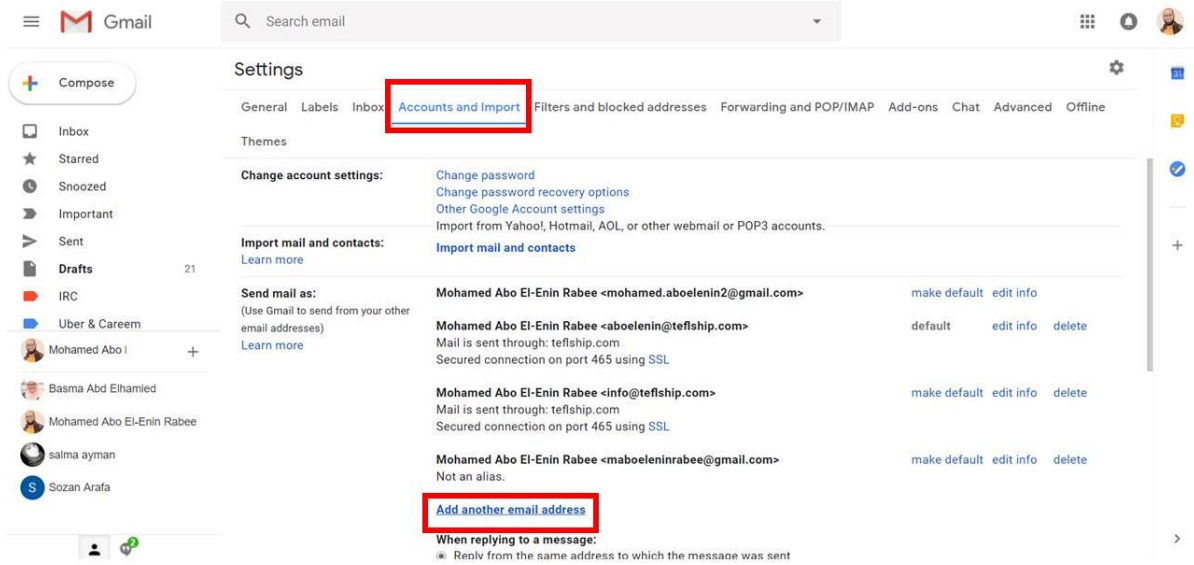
Gmail

Search email

Compose

Inbox
Starred
Snoozed
Important
Sent
Drafts 21
IRC
Uber & Careem

Mohamed Abo I

Basma Abd Elhamied
Mohamed Abo El-Enin Rabee
salma ayman
Sozan Arafa

Settings

General Labels Inbox Accounts and Import Filters and blocked addresses Forwarding and POP/IMAP Add-ons Chat Advanced Offline Themes

Change account settings:
Change password
Change password recovery options
Other Google Account settings

Import mail and contacts:
Learn more
Import from Yahoo!, Hotmail, AOL, or other webmail or POP3 accounts.
Import mail and contacts

Send mail as:
(Use Gmail to send from your other email addresses)
Learn more

Mohamed Abo El-Enin Rabee <mohamed.aboelenin2@gmail.com> make default edit info

Mohamed Abo El-Enin Rabee <aboelenin@teflship.com> default edit info delete
Mail is sent through: teflship.com
Secured connection on port 465 using SSL

Mohamed Abo El-Enin Rabee <info@teflship.com> make default edit info delete
Mail is sent through: teflship.com
Secured connection on port 465 using SSL

Mohamed Abo El-Enin Rabee <maboeleninrabee@gmail.com> make default edit info delete
Not an alias.

Add another email address

When replying to a message:
Reply from the same address to which the message was sent